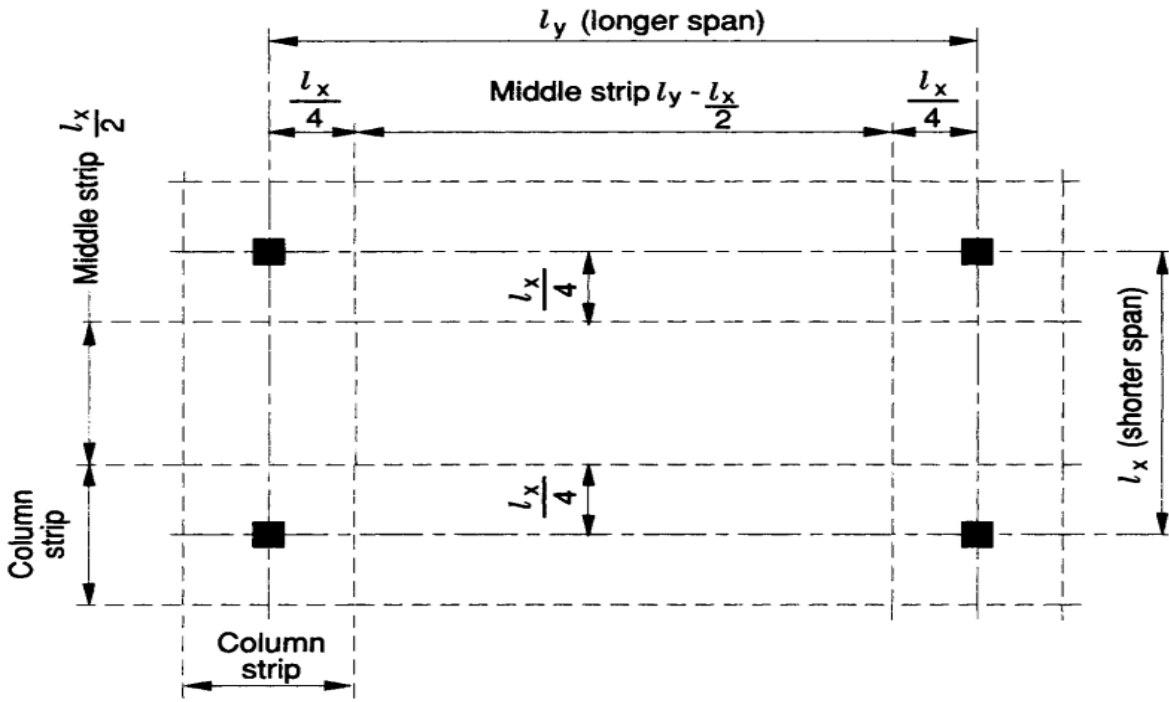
$l_y$ (longer span)

$\frac{l_x}{4}$

Middle strip $l_y - \frac{l_x}{2}$

$\frac{l_x}{4}$

Middle strip $\frac{l_x}{2}$

$\frac{l_x}{4}$

$l_x$ (shorter span)

Column strip

$\frac{l_x}{4}$

Column strip